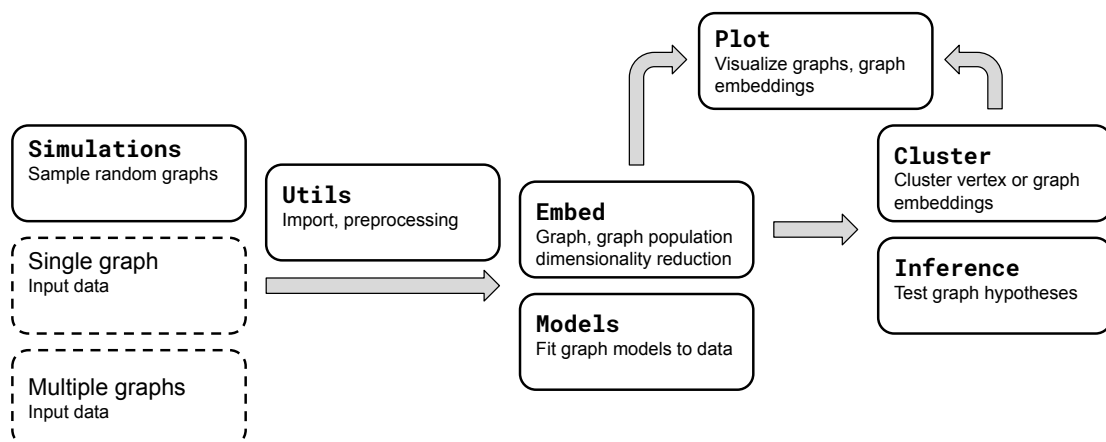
Simulations
Sample random graphs

Single graph
Input data

Multiple graphs
Input data

Utils
Import, preprocessing

Plot
Visualize graphs, graph embeddings

Embed
Graph, graph population dimensionality reduction

Models
Fit graph models to data

Cluster
Cluster vertex or graph embeddings

Inference
Test graph hypotheses